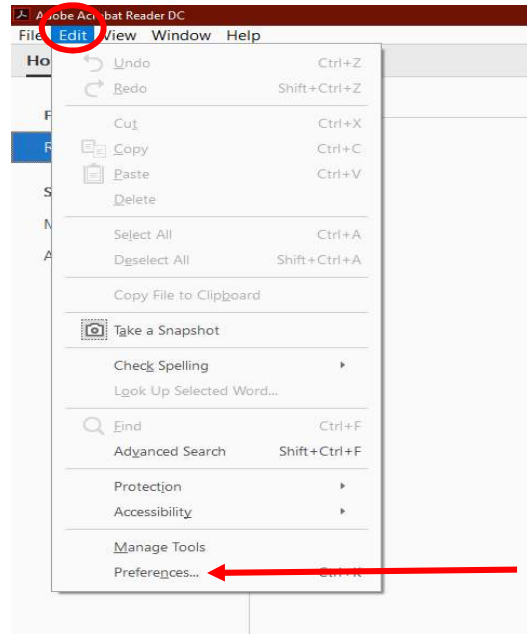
Adobe Acrobat Reader DC
File Edit View Window Help
Ho
F
R
S
M
A

Undo Ctrl+Z
Redo Shift+Ctrl+Z
Cut Ctrl+X
Copy Ctrl+C
Paste Ctrl+V
Delete
Select All Ctrl+A
Deselect All Shift+Ctrl+A
Copy File to Clipboard
Take a Snapshot
Check Spelling
Look Up Selected Word...
Find Ctrl+F
Advanced Search Shift+Ctrl+F
Protection
Accessibility
Manage Tools
Preferences... Ctrl+K